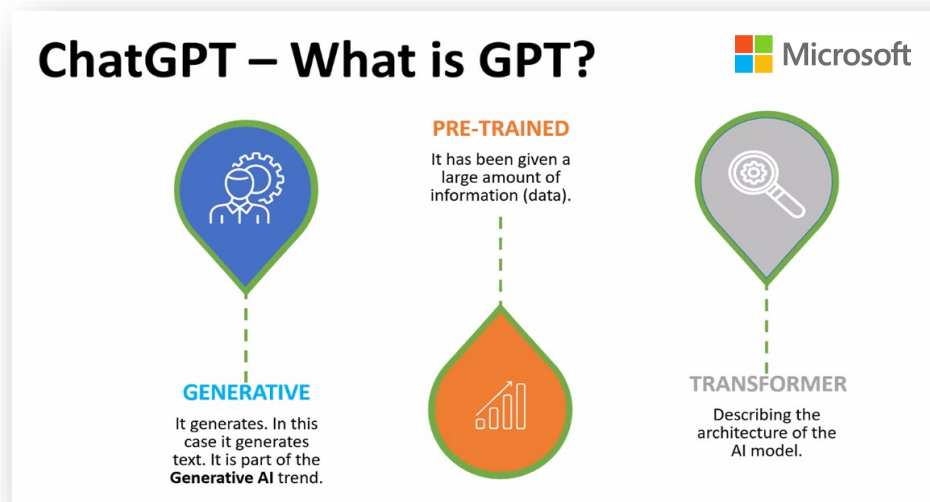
ChatGPT – What is GPT?

Microsoft

PRE-TRAINED

It has been given a large amount of information (data).

GENERATIVE

It generates. In this case it generates text. It is part of the Generative AI trend.

TRANSFORMER

Describing the architecture of the AI model.